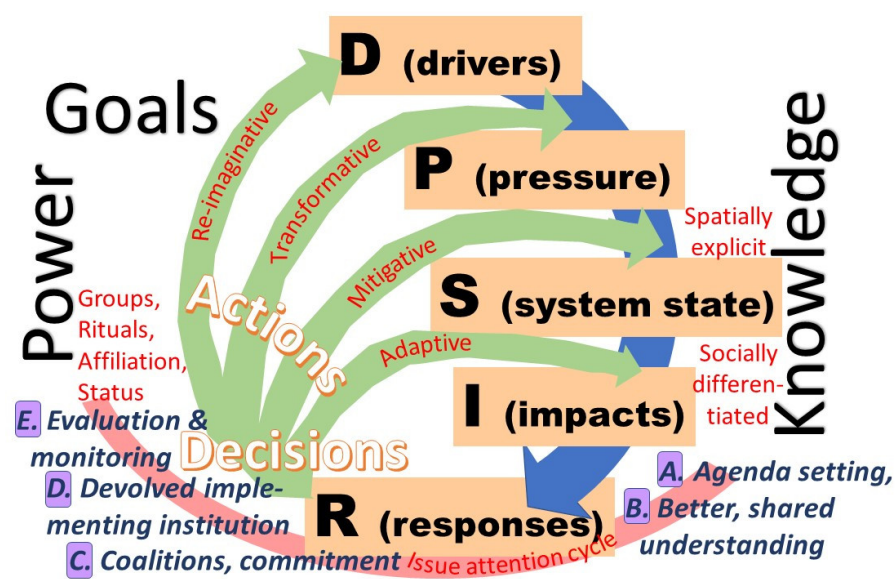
Goals

D (drivers)

P (pressure)

S (system state)

I (impacts)

R (responses)

Power

Knowledge

Re-imaginative

Transformative

Mitigative

Adaptive

Actions

Decisions

Spatially explicit

Socially differentiated

Groups, Rituals, Affiliation, Status

E. Evaluation & monitoring

D. Devolved implementing institution

C. Coalitions, commitment

Issue attention cycle

A. Agenda setting,

B. Better, shared understanding